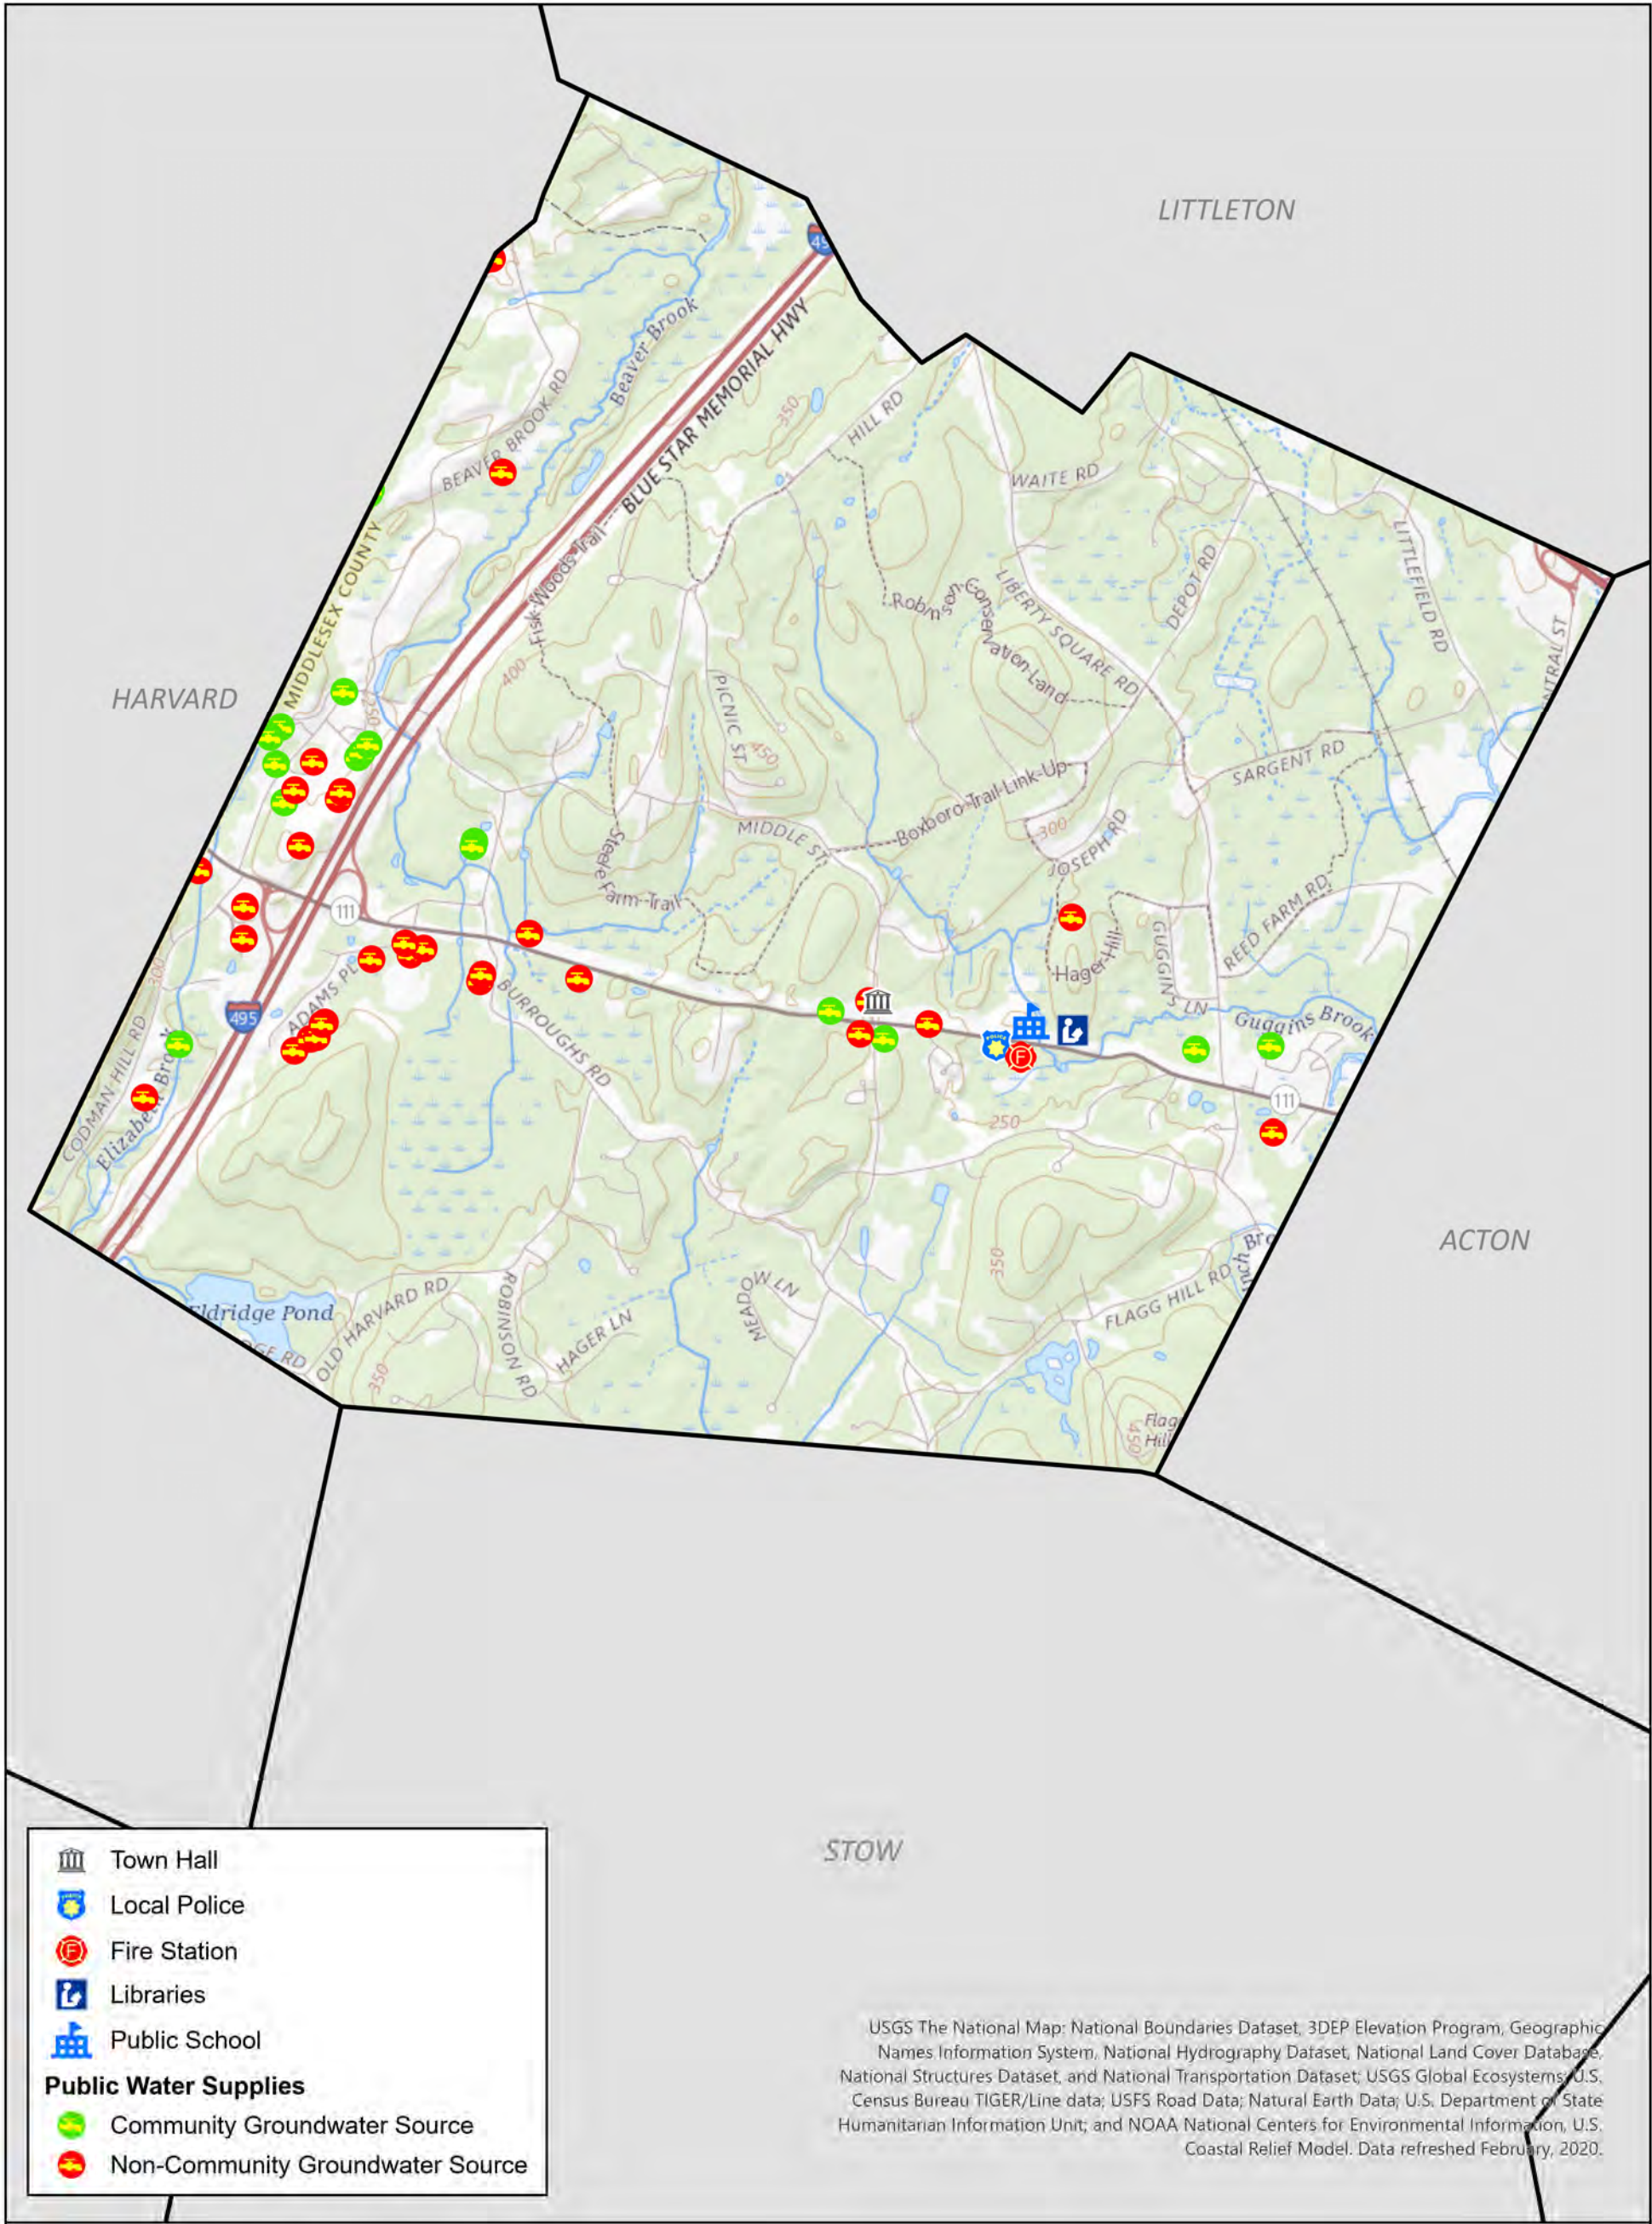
LITTLETON

HARVARD

ACTON

STOW

495

BLUE STAR MEMORIAL HWY

Beaver Brook

BEAVER BROOK RD

MIDDLESEX COUNTY

Fisk Woods Trail

HILL RD

WAITE RD

Robinson Conservation Land

LIBERTY SQUARE RD

DEPOT RD

LITTLEFIELD RD

PICNIC ST

SARGENT RD

Boxboro Trail Link-Up

MIDDLE ST

Steele Farm Trail

JOSEPH RD

REED FARM RD

Hager Hill

GUGGINS LN

Guggins Brook

111

ADAMS PL

BURROUGHS RD

CODMAN HILL RD

Elizabeth Brook

Eldridge Pond

OLD HARVARD RD

ROBINSON RD

HAGER LN

MEADOW LN

FLAGG HILL RD

Flagg Hill

350

400

450

300

250

Town Hall
Local Police
Fire Station
Libraries
Public School
Public Water Supplies
Community Groundwater Source
Non-Community Groundwater Source

USGS The National Map: National Boundaries Dataset, 3DEP Elevation Program, Geographic Names Information System, National Hydrography Dataset, National Land Cover Database, National Structures Dataset, and National Transportation Dataset; USGS Global Ecosystems; U.S. Census Bureau TIGER/Line data; USFS Road Data; Natural Earth Data; U.S. Department of State Humanitarian Information Unit; and NOAA National Centers for Environmental Information, U.S. Coastal Relief Model. Data refreshed February, 2020.